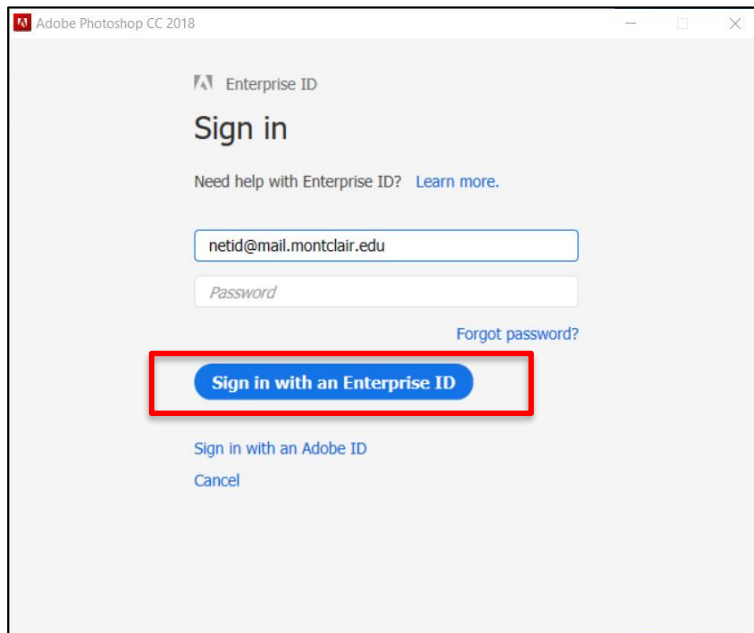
Adobe Photoshop CC 2018

Enterprise ID

Sign in

Need help with Enterprise ID? Learn more.

netid@mail.montclair.edu

Password

Forgot password?

Sign in with an Enterprise ID

Sign in with an Adobe ID

Cancel